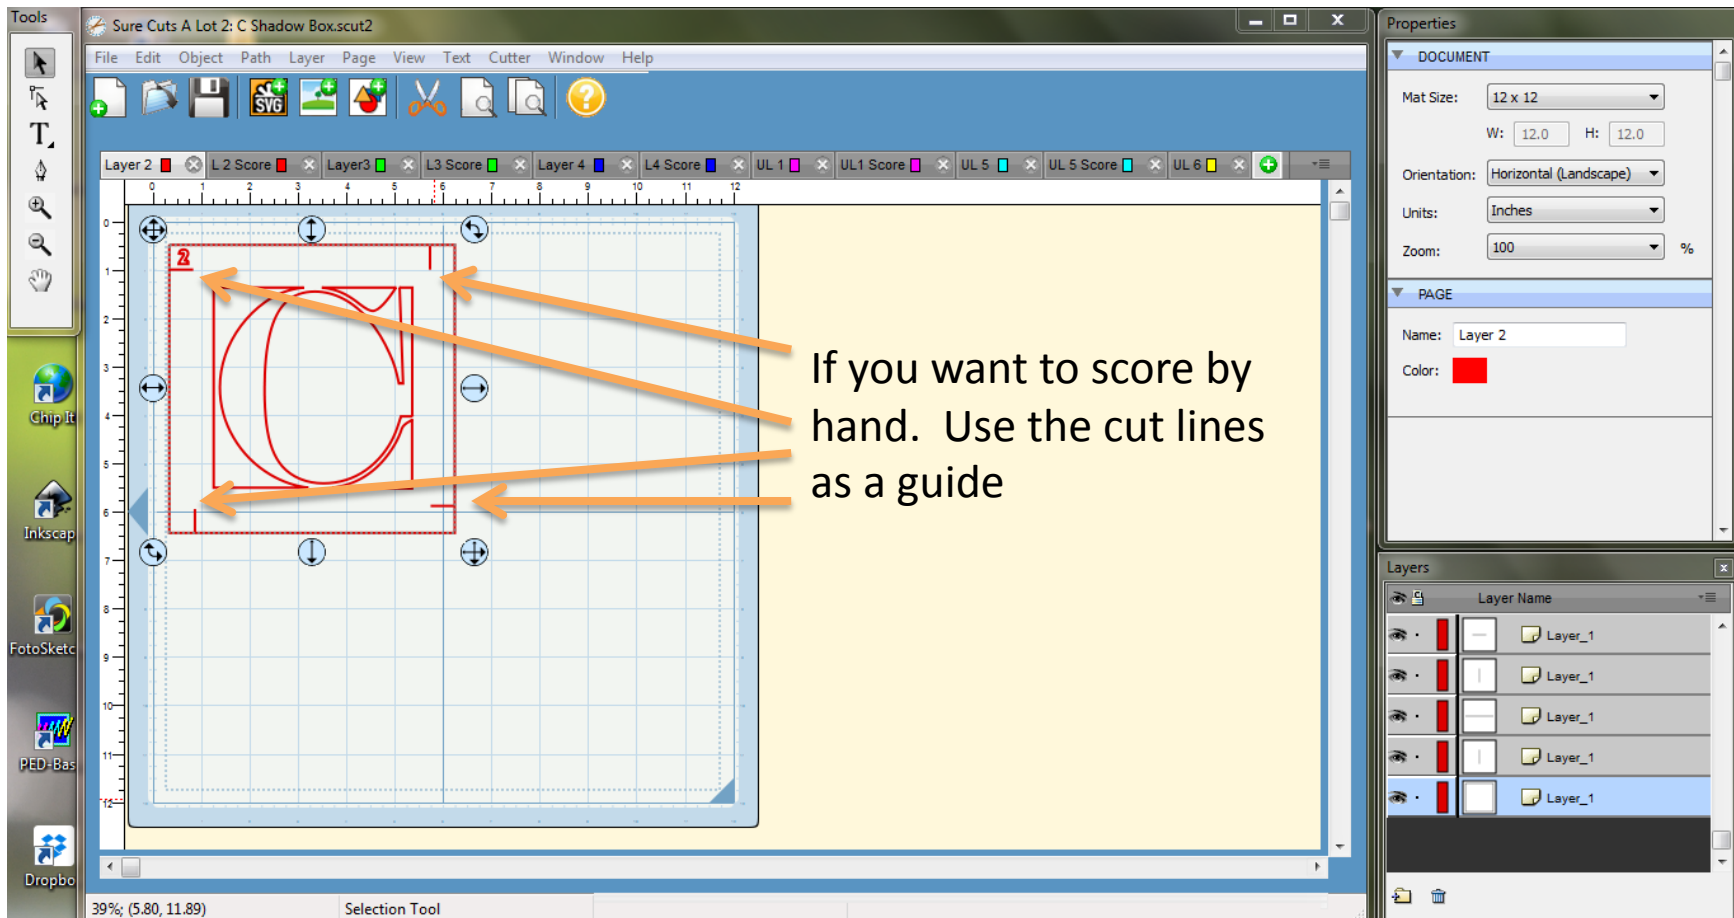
Tools

Sure Cuts A Lot 2: C Shadow Box.scut2

File Edit Object Path Layer Page View Text Cutter Window Help

Layer 2 L 2 Score Layer3 L3 Score Layer 4 L4 Score UL 1 UL1 Score UL 5 UL 5 Score UL 6

0 1 2 3 4 5 6 7 8 9 10 11 12

0 1 2 3 4 5 6 7 8 9 10 11 12

2

If you want to score by hand. Use the cut lines as a guide

Chip It

Inkscap

FotoSketc

PED-Bas

Dropbo

39%; (5.80, 11.89) Selection Tool

Properties

DOCUMENT

Mat Size: 12 x 12

W: 12.0 H: 12.0

Orientation: Horizontal (Landscape)

Units: Inches

Zoom: 100 %

PAGE

Name: Layer 2

Color:

Layers

Layer Name

Layer_1

Layer_1

Layer_1

Layer_1

Layer_1